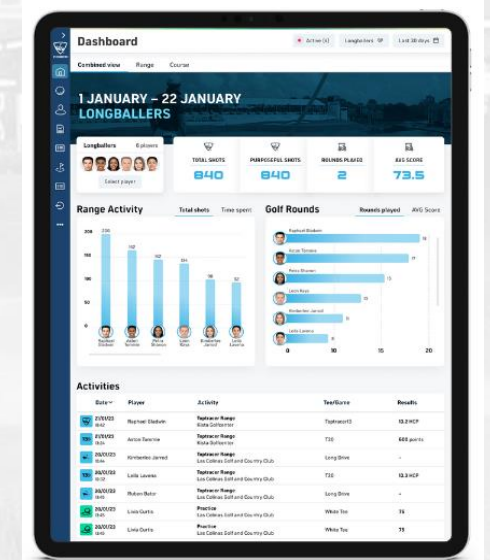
Dashboard

Active (4) Longballers Last 30 days

Combined view Range Course

1 JANUARY – 22 JANUARY
LONGBALLERS

Longballers 6 players

Select player

TOTAL SHOTS 840

PURPOSEFUL SHOTS 840

ROUNDS PLAYED 2

AVG SCORE 73.5

Range Activity

Total shots Time spent

200 150 100 50 0

Raphael Gladwin
Julian Tanner
Petra Bracco
Calen Boss
Kimberlee Jarrod
Leila Lavera

Golf Rounds

Rounds played AVG Score

Raphael Gladwin
Julian Tanner
Petra Bracco
Calen Boss
Kimberlee Jarrod
Leila Lavera

0 5 10 15 20

Activities

| Date | Player | Activity | Tee/Game | Results |
|---|---|---|---|---|
| 21/01/23 | Raphael Gladwin | Toptracer Range | Toptracer13 | 13.3 HCP |
| 21/01/23 | Anton Tanner | Toptracer Range | T30 | 600 points |
| 20/01/23 | Kimberlee Jarrod | Toptracer Range Los Colinas Golf and Country Club | Long Drive | – |
| 20/01/23 | Leila Lavera | Toptracer Range Los Colinas Golf and Country Club | T30 | 13.2 HCP |
| 20/01/23 | Ruben Batz | Toptracer Range Los Colinas Golf and Country Club | Long Drive | – |
| 20/01/23 | Livia Gotto | Practice Los Colinas Golf and Country Club | White Tee | 76 |
| 20/01/23 | Livia Gotto | Practice Los Colinas Golf and Country Club | White Tee | 75 |